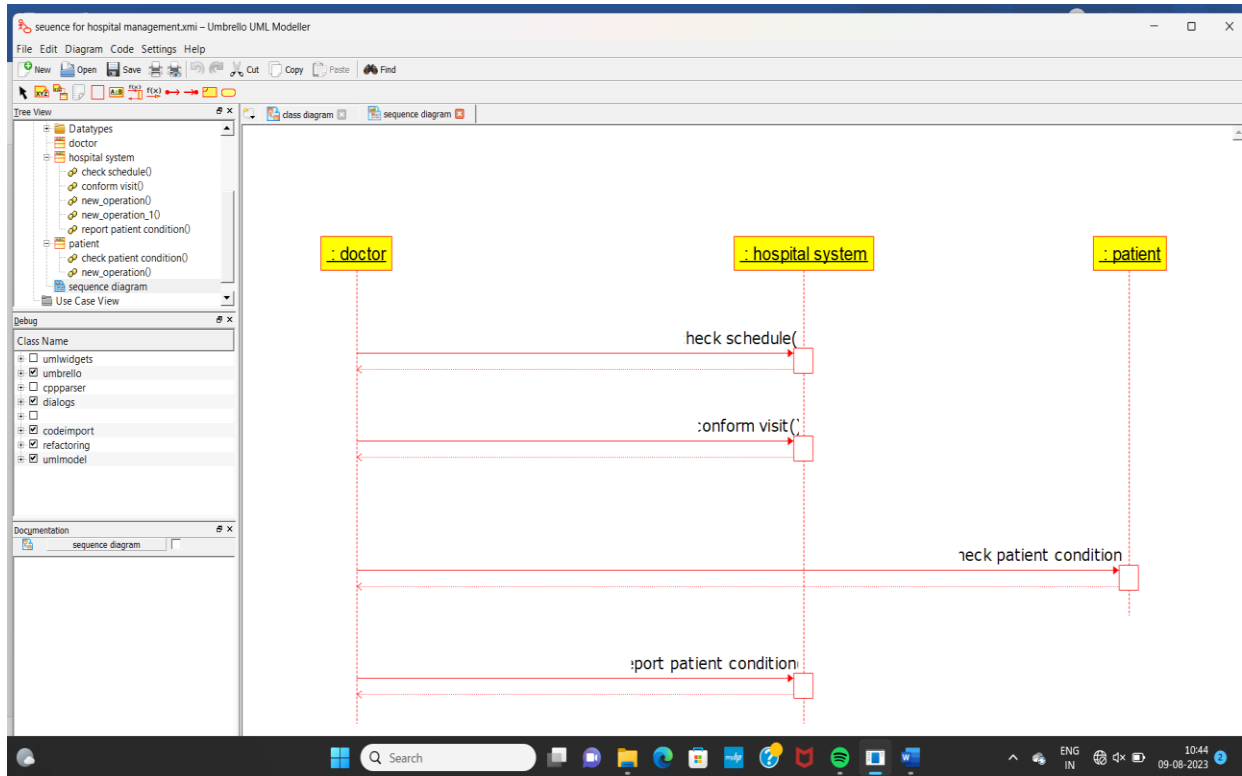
seuence for hospital management.xmi – Umbrello UML Modeller

File Edit Diagram Code Settings Help

New Open Save Cut Copy Paste Find

Tree View

Datatypes
doctor
hospital system
check schedule()
conform visit()
new_operation()
new_operation_1()
report patient condition()
patient
check patient condition()
new_operation()
sequence diagram
Use Case View

Debug

Class Name

umlwidgets
umbrello
cppparser
dialogs
codeimport
refactoring
umlmodel

Documentation

sequence diagram

class diagram
sequence diagram

: doctor
: hospital system
: patient

:heck schedule(
:onform visit()
:heck patient condition
:eport patient condition

Search

ENG IN
10:44
09-08-2023